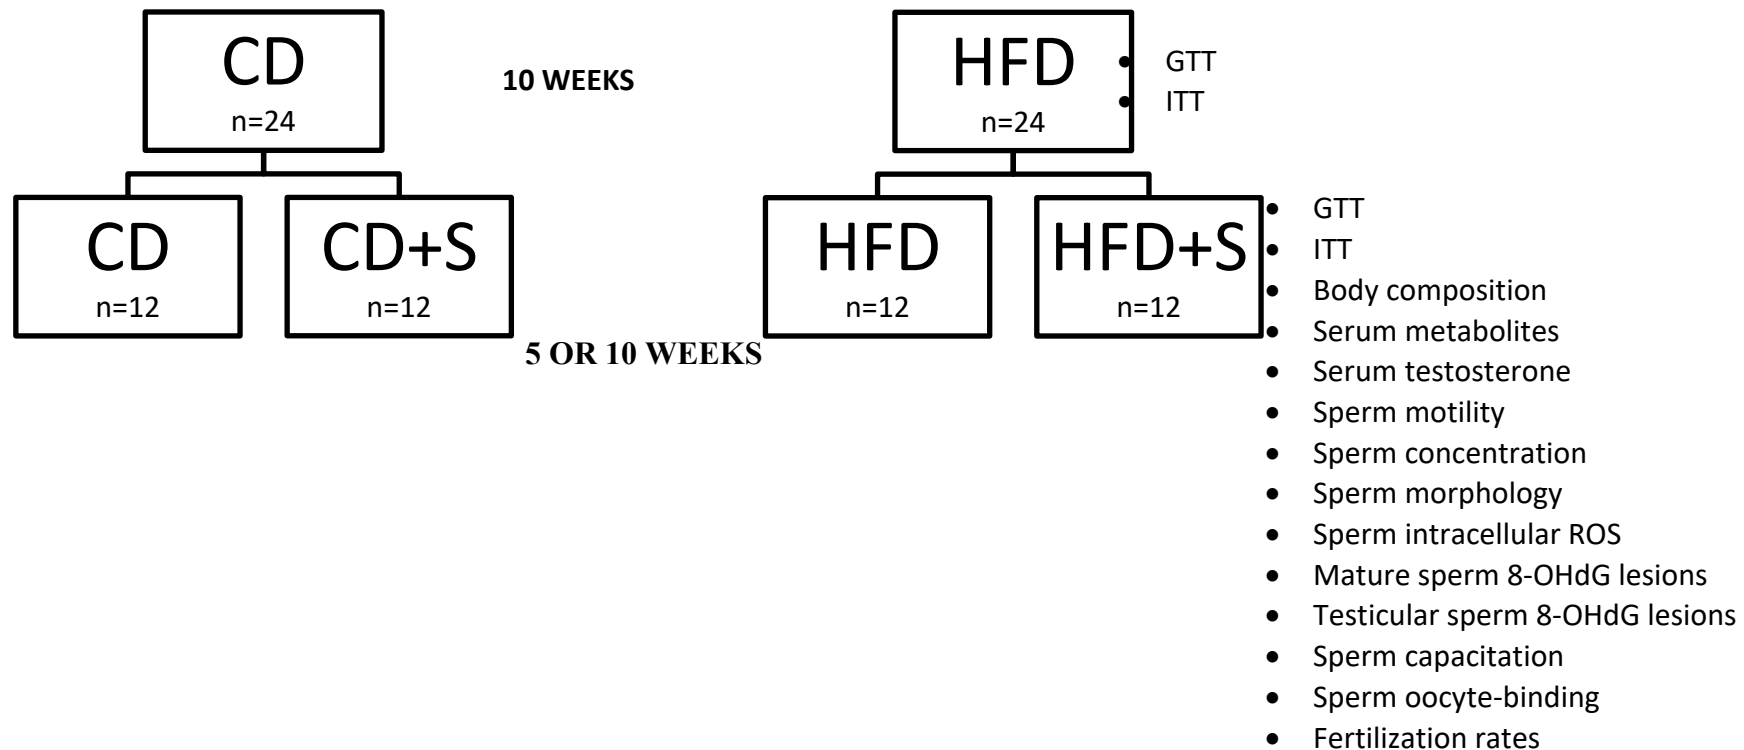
CD
n=24

10 WEEKS

HFD
n=24

- GTT
- ITT

CD
n=12

CD+S
n=12

HFD
n=12

HFD+S
n=12

5 OR 10 WEEKS

- GTT
- ITT
- Body composition
- Serum metabolites
- Serum testosterone
- Sperm motility
- Sperm concentration
- Sperm morphology
- Sperm intracellular ROS
- Mature sperm 8-OHdG lesions
- Testicular sperm 8-OHdG lesions
- Sperm capacitation
- Sperm oocyte-binding
- Fertilization rates